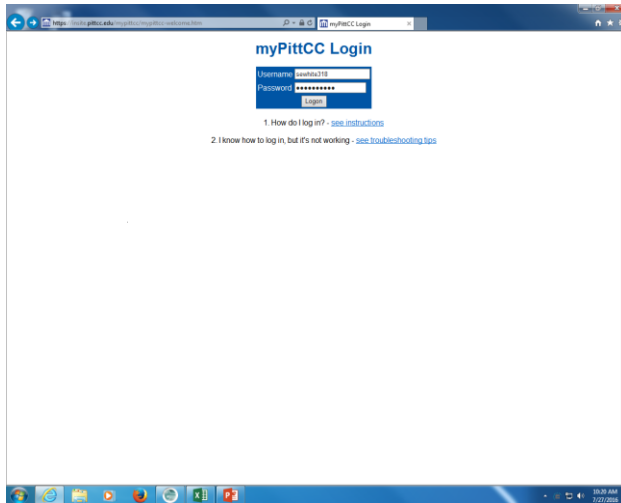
https://iis.pittcc.edu/mypittcc/mypittcc-welcome.htm

myPittCC Login

myPittCC Login

Username sewhite318

Password ●●●●●●●●●●●

Logon

1. How do I log in? - see instructions

2. I know how to log in, but it's not working - see troubleshooting tips

10:20 AM
7/27/2016